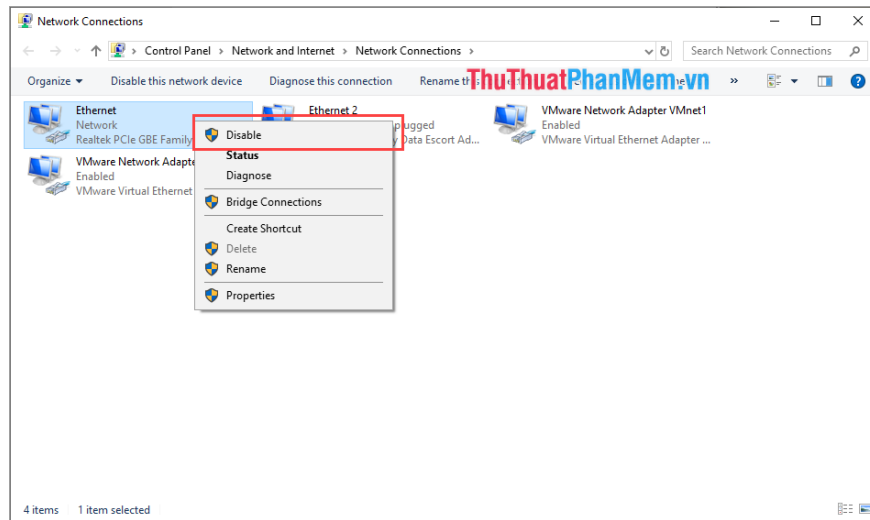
Network Connections

Control Panel > Network and Internet > Network Connections >

Search Network Connections

Organize ▾ Disable this network device Diagnose this connection Rename th

ThuThuatPhanMem.vn

Ethernet
Network
Realtek PCIe GBE Family

Ethernet 2
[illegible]plugged
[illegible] Data Escort Ad...

VMware Network Adapter VMnet1
Enabled
VMware Virtual Ethernet Adapter ...

VMware Network Adapte
Enabled
VMware Virtual Ethernet

Disable
Status
Diagnose
Bridge Connections
Create Shortcut
Delete
Rename
Properties

4 items 1 item selected